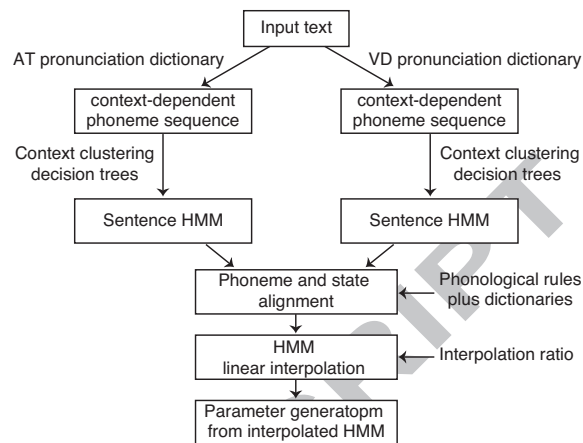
Input text

AT pronunciation dictionary

VD pronunciation dictionary

context-dependent phoneme sequence

context-dependent phoneme sequence

Context clustering decision trees

Context clustering decision trees

Sentence HMM

Sentence HMM

Phoneme and state alignment

Phonological rules plus dictionaries

HMM linear interpolation

Interpolation ratio

Parameter generatopm from interpolated HMM

SCRIPT